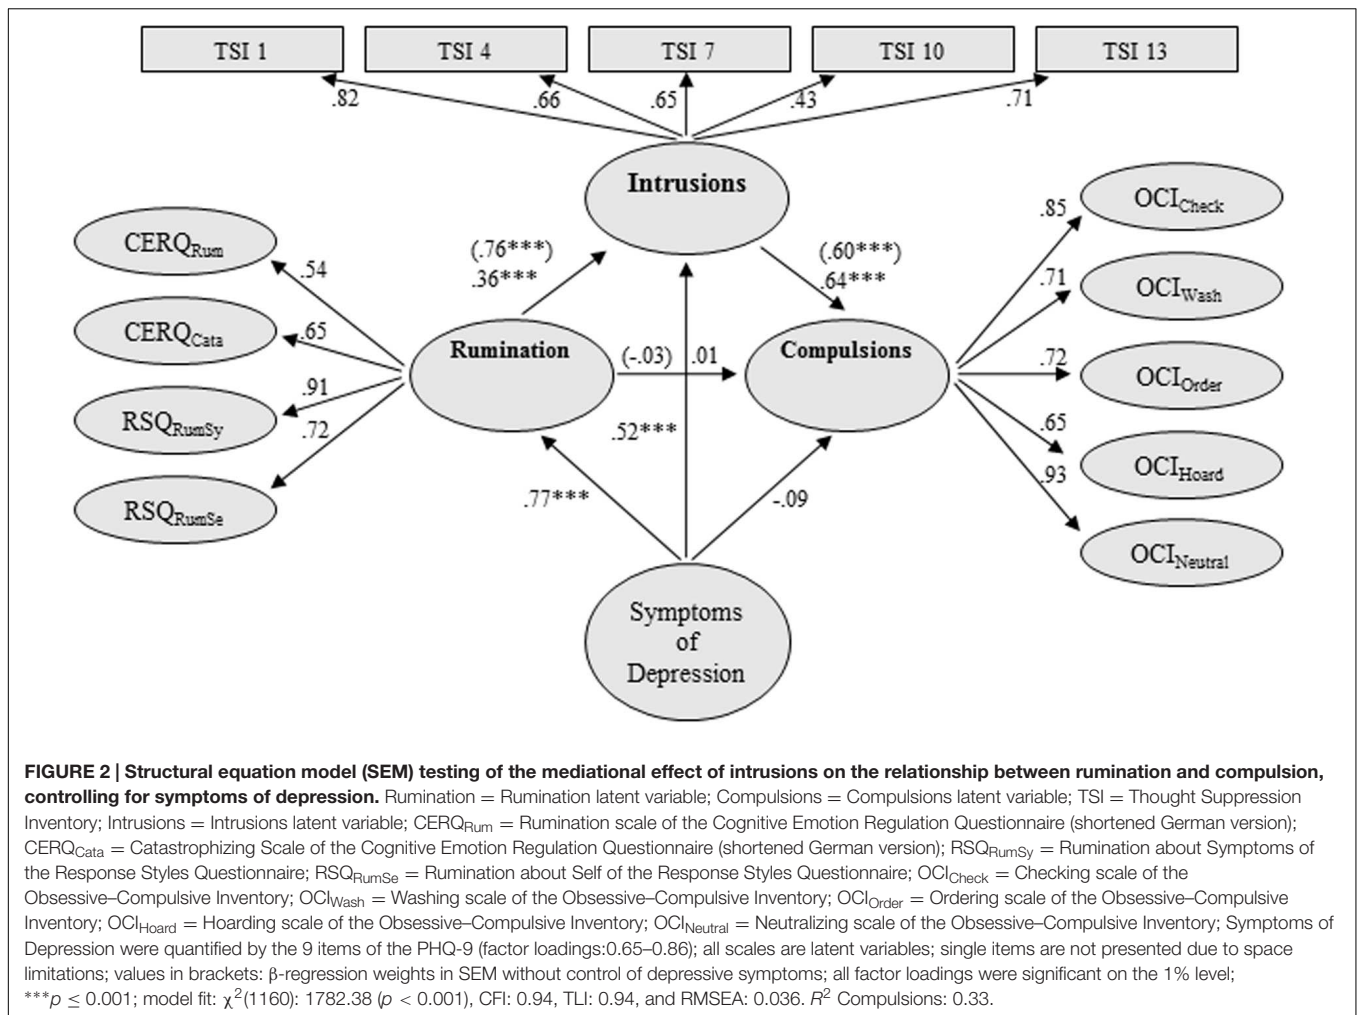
TSI 1
TSI 4
TSI 7
TSI 10
TSI 13

.82
.66
.65
.43
.71

Intrusions

CERQ$_{Rum}$
CERQ$_{Cata}$
RSQ$_{RumSy}$
RSQ$_{RumSe}$

.54
.65
.91
.72

(.76***)
.36***

(.60***)
.64***

Rumination
(-.03)
.01
Compulsions

.52***

.85
.71
.72
.65
.93

OCI$_{Check}$
OCI$_{Wash}$
OCI$_{Order}$
OCI$_{Hoard}$
OCI$_{Neutral}$

.77***
-.09

Symptoms of Depression

**FIGURE 2 | Structural equation model (SEM) testing of the mediational effect of intrusions on the relationship between rumination and compulsion, controlling for symptoms of depression.** Rumination = Rumination latent variable; Compulsions = Compulsions latent variable; TSI = Thought Suppression Inventory; Intrusions = Intrusions latent variable; CERQ$_{Rum}$ = Rumination scale of the Cognitive Emotion Regulation Questionnaire (shortened German version); CERQ$_{Cata}$ = Catastrophizing Scale of the Cognitive Emotion Regulation Questionnaire (shortened German version); RSQ$_{RumSy}$ = Rumination about Symptoms of the Response Styles Questionnaire; RSQ$_{RumSe}$ = Rumination about Self of the Response Styles Questionnaire; OCI$_{Check}$ = Checking scale of the Obsessive–Compulsive Inventory; OCI$_{Wash}$ = Washing scale of the Obsessive–Compulsive Inventory; OCI$_{Order}$ = Ordering scale of the Obsessive–Compulsive Inventory; OCI$_{Hoard}$ = Hoarding scale of the Obsessive–Compulsive Inventory; OCI$_{Neutral}$ = Neutralizing scale of the Obsessive–Compulsive Inventory; Symptoms of Depression were quantified by the 9 items of the PHQ-9 (factor loadings:0.65–0.86); all scales are latent variables; single items are not presented due to space limitations; values in brackets: β-regression weights in SEM without control of depressive symptoms; all factor loadings were significant on the 1% level; ***$p \leq 0.001$; model fit: $\chi^2$(1160): 1782.38 ($p < 0.001$), CFI: 0.94, TLI: 0.94, and RMSEA: 0.036. $R^2$ Compulsions: 0.33.